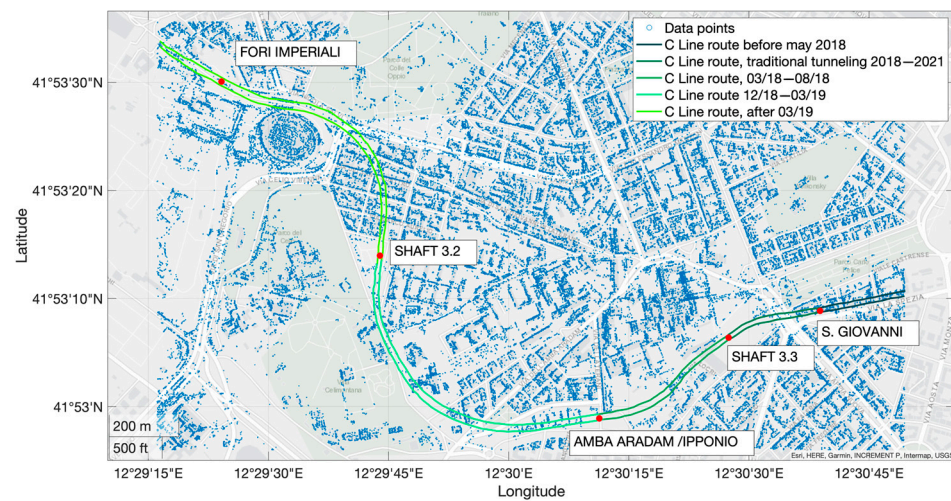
Data points
C Line route before may 2018
C Line route, traditional tunneling 2018−2021
C Line route, 03/18−08/18
C Line route 12/18−03/19
C Line route, after 03/19

FORI IMPERIALI
SHAFT 3.2
SHAFT 3.3
S. GIOVANNI
AMBA ARADAM /IPPONIO

Latitude
41°53'30"N
41°53'20"N
41°53'10"N
41°53'N

Longitude
12°29'15"E
12°29'30"E
12°29'45"E
12°30'E
12°30'15"E
12°30'30"E
12°30'45"E

200 m
500 ft

Esri, HERE, Garmin, INCREMENT P, Intermap, USGS